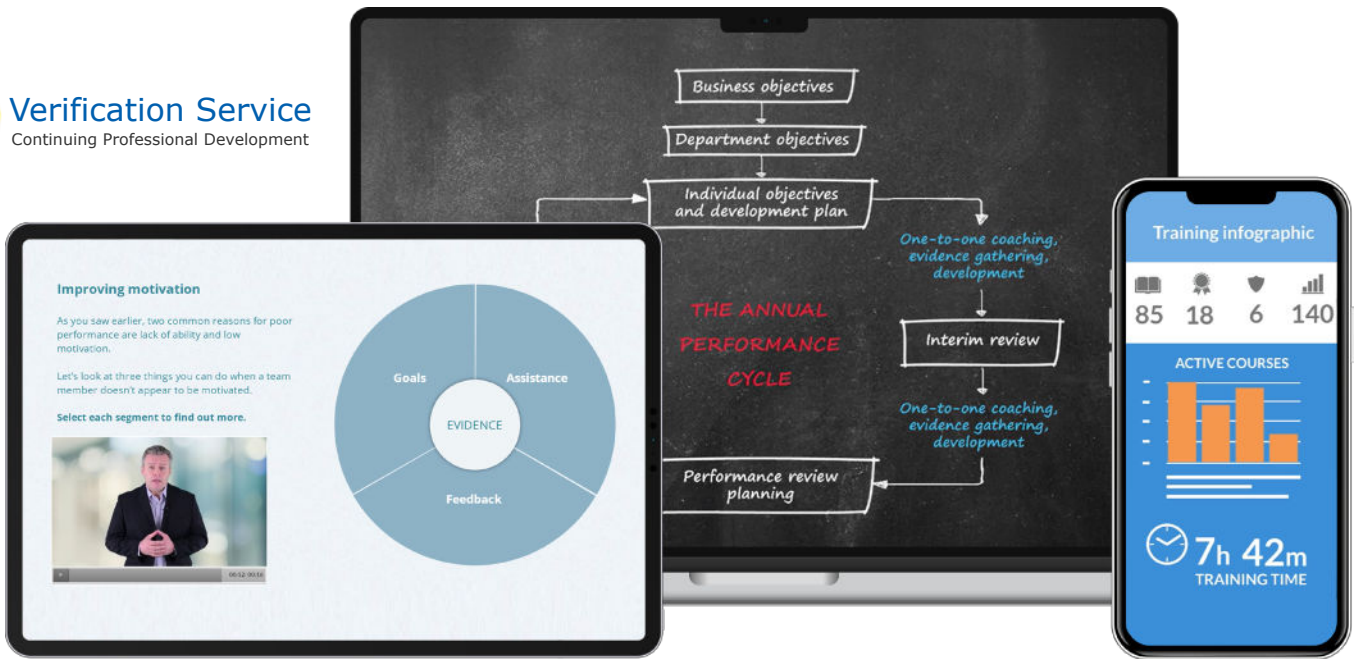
Verification Service
Continuing Professional Development

Business objectives

Department objectives

Individual objectives and development plan

One-to-one coaching, evidence gathering, development

THE ANNUAL PERFORMANCE CYCLE

Interim review

One-to-one coaching, evidence gathering, development

Performance review planning

Improving motivation

As you saw earlier, two common reasons for poor performance are lack of ability and low motivation.

Let's look at three things you can do when a team member doesn't appear to be motivated.

Select each segment to find out more.

Goals

Assistance

EVIDENCE

Feedback

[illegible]

Training infographic

85 18 6 140

ACTIVE COURSES

7h 42m
TRAINING TIME